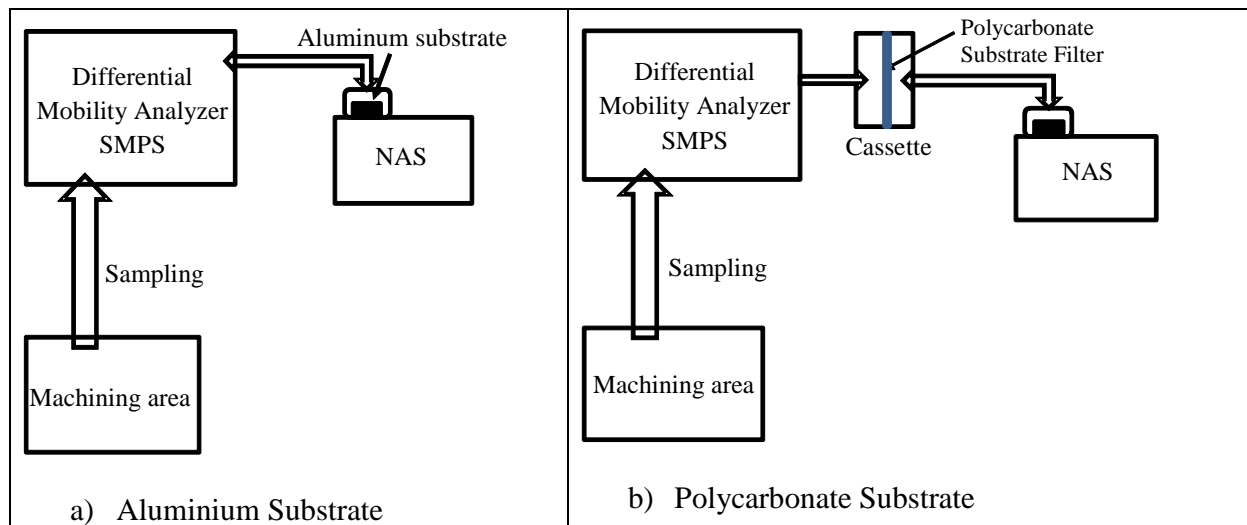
Differential Mobility Analyzer SMPS

Aluminum substrate

NAS

Sampling

Machining area

a) Aluminium Substrate

Differential Mobility Analyzer SMPS

Polycarbonate Substrate Filter

Cassette

NAS

Sampling

Machining area

b) Polycarbonate Substrate